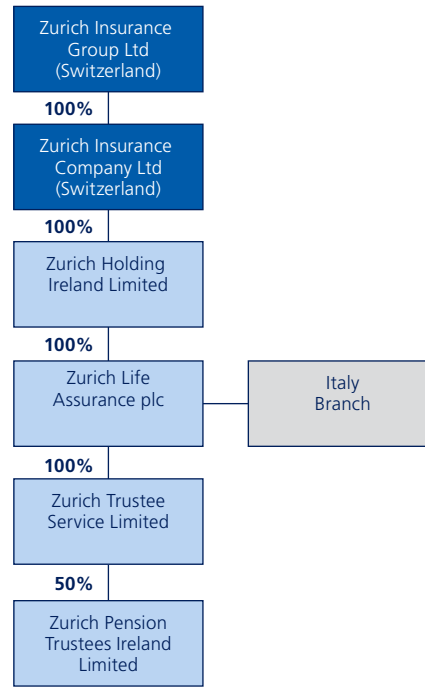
Zurich Insurance Group Ltd (Switzerland)

100%

Zurich Insurance Company Ltd (Switzerland)

100%

Zurich Holding Ireland Limited

100%

Zurich Life Assurance plc

Italy Branch

100%

Zurich Trustee Service Limited

50%

Zurich Pension Trustees Ireland Limited